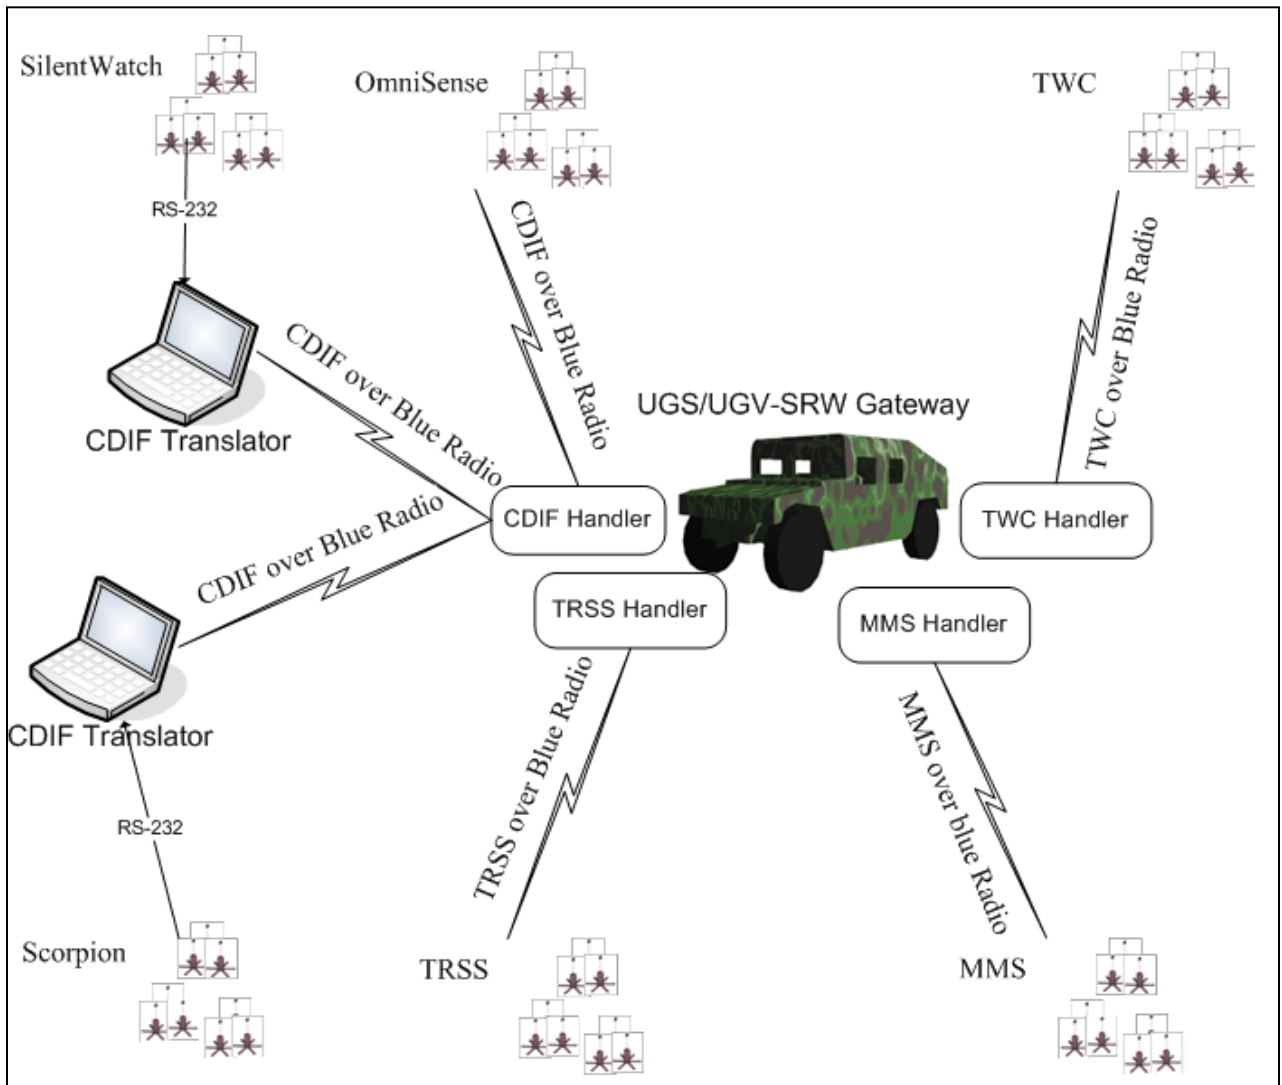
SilentWatch

OmniSense

TWC

RS-232

CDIF over Blue Radio

TWC over Blue Radio

CDIF over Blue Radio

UGS/UGV-SRW Gateway

CDIF Translator

CDIF over Blue Radio

CDIF Handler

TWC Handler

CDIF over Blue Radio

TRSS Handler

MMS Handler

CDIF Translator

RS-232

TRSS over Blue Radio

MMS over blue Radio

Scorpion

TRSS

MMS